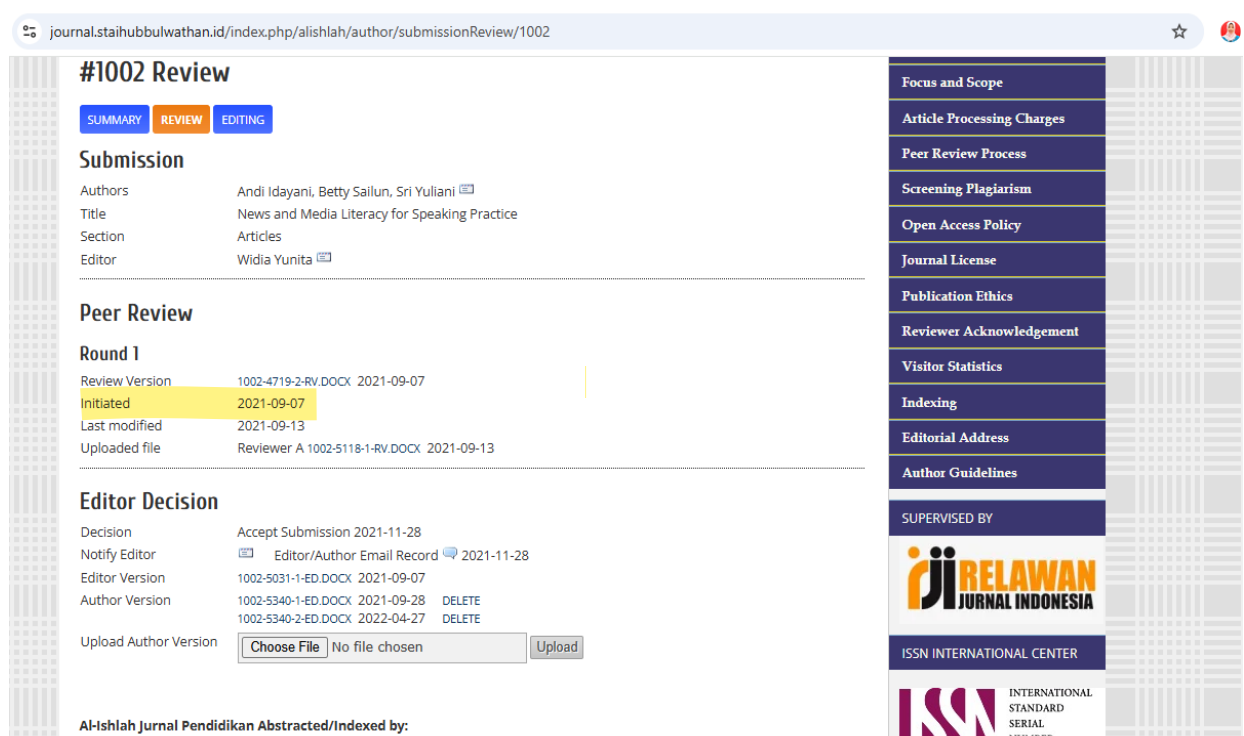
journal.staihubbulwathan.id/index.php/alishlah/author/submissionReview/1002

#1002 Review

SUMMARY REVIEW EDITING

Submission

| | |
|---|---|
| Authors | Andi Idayani, Betty Sailun, Sri Yuliani |
| Title | News and Media Literacy for Speaking Practice |
| Section | Articles |
| Editor | Widia Yunita |

Peer Review

Round 1

| | |
|---|---|
| Review Version | 1002-4719-2-RV.DOCX 2021-09-07 |
| Initiated | 2021-09-07 |
| Last modified | 2021-09-13 |
| Uploaded file | Reviewer A 1002-5118-1-RV.DOCX 2021-09-13 |

Editor Decision

| | |
|---|---|
| Decision | Accept Submission 2021-11-28 |
| Notify Editor | Editor/Author Email Record 2021-11-28 |
| Editor Version | 1002-5031-1-ED.DOCX 2021-09-07 |
| Author Version | 1002-5340-1-ED.DOCX 2021-09-28 DELETE<br>1002-5340-2-ED.DOCX 2022-04-27 DELETE |
| Upload Author Version | Choose File No file chosen Upload |

Al-Ishlah Jurnal Pendidikan Abstracted/Indexed by:

Focus and Scope
Article Processing Charges
Peer Review Process
Screening Plagiarism
Open Access Policy
Journal License
Publication Ethics
Reviewer Acknowledgement
Visitor Statistics
Indexing
Editorial Address
Author Guidelines

SUPERVISED BY

rji RELAWAN JURNAL INDONESIA

ISSN INTERNATIONAL CENTER

ISSN INTERNATIONAL STANDARD SERIAL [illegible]